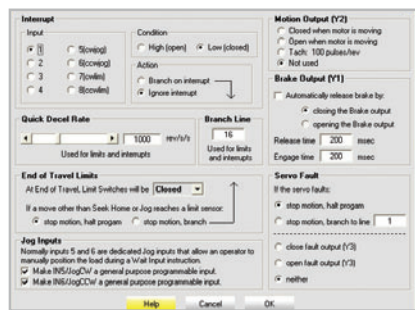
Interrupt

Input
1
2
3
4
5(cwjog)
6(ccwjog)
7(cwlim)
8(ccwlim)

Condition
High (open)
Low (closed)

Action
Branch on interrupt
Ignore interrupt

Quick Decel Rate
1000 rev/s/s
Used for limits and interrupts

Branch Line
16
Used for limits and interrupts

End of Travel Limits
At End of Travel, Limit Switches will be Closed
If a move other than Seek Home or Jog reaches a limit sensor:
stop motion, halt program
stop motion, branch

Jog Inputs
Normally inputs 5 and 6 are dedicated Jog inputs that allow an operator to manually position the load during a Wait Input instruction.
Make IN5/JogCW a general purpose programmable input.
Make IN6/JogCCW a general purpose programmable input.

Motion Output (Y2)
Closed when motor is moving
Open when motor is moving
Tach: 100 pulses/rev
Not used

Brake Output (Y1)
Automatically release brake by:
closing the Brake output
opening the Brake output
Release time 200 msec
Engage time 200 msec

Servo Fault
If the servo faults:
stop motion, halt program
stop motion, branch to line 1
close fault output (Y3)
open fault output (Y3)
neither

Help
Cancel
OK